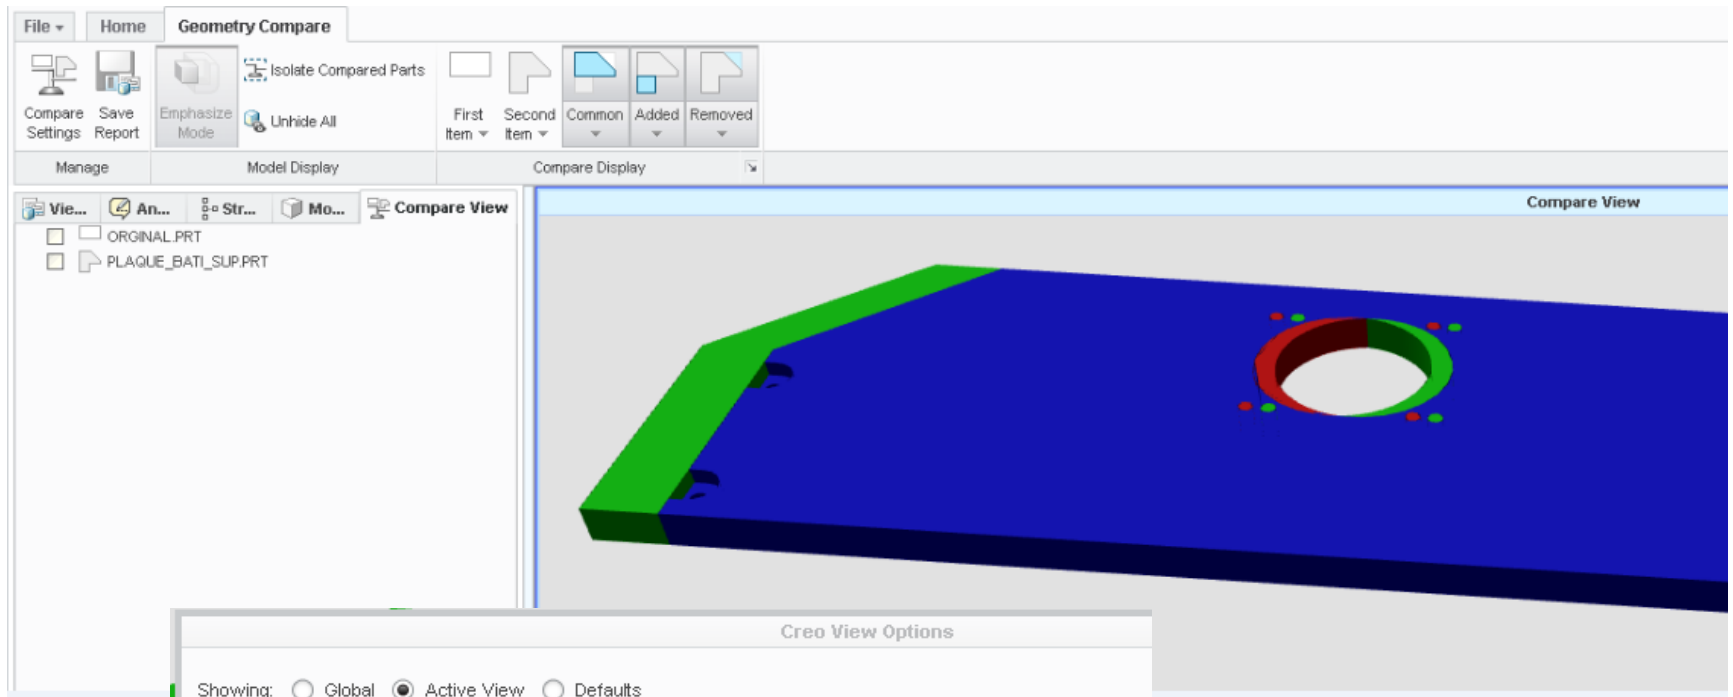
File
Home
Geometry Compare

Compare Settings
Save Report
Emphasize Mode
Isolate Compared Parts
Unhide All
First Item
Second Item
Common
Added
Removed

Manage
Model Display
Compare Display

Vie...
An...
Str...
Mo...
Compare View

ORGINAL.PRT
PLAQUE_BATI_SUP.PRT

Compare View

Creo View Options

Showing: Global Active View Defaults